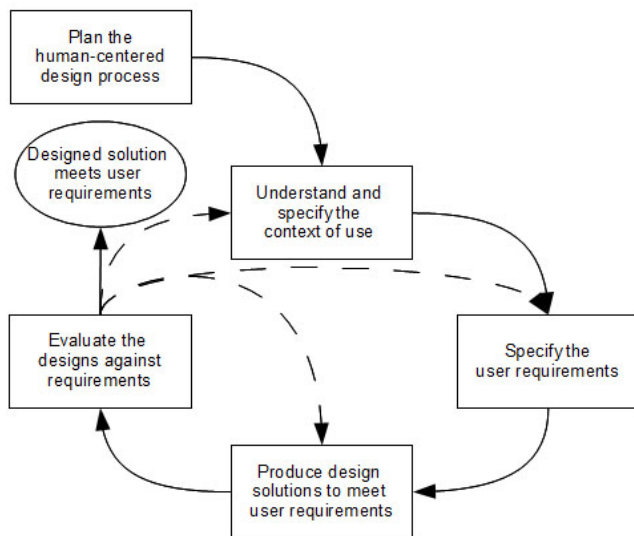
Plan the human-centered design process

Designed solution meets user requirements

Understand and specify the context of use

Specify the user requirements

Evaluate the designs against requirements

Produce design solutions to meet user requirements